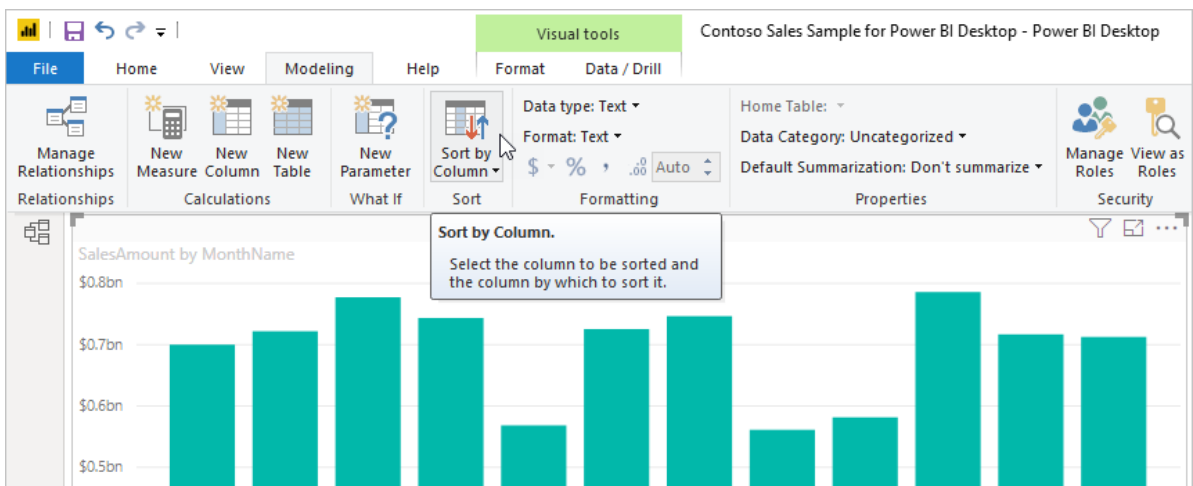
Visual tools

Contoso Sales Sample for Power BI Desktop - Power BI Desktop

File Home View Modeling Help Format Data / Drill

Manage Relationships
Relationships

New Measure New Column New Table
Calculations

New Parameter
What If

Sort by Column
Sort

Data type: Text
Format: Text
$ % , .00 Auto
Formatting

Home Table:
Data Category: Uncategorized
Default Summarization: Don't summarize
Properties

Manage Roles View as Roles
Security

SalesAmount by MonthName

Sort by Column.

Select the column to be sorted and the column by which to sort it.

$0.8bn
$0.7bn
$0.6bn
$0.5bn